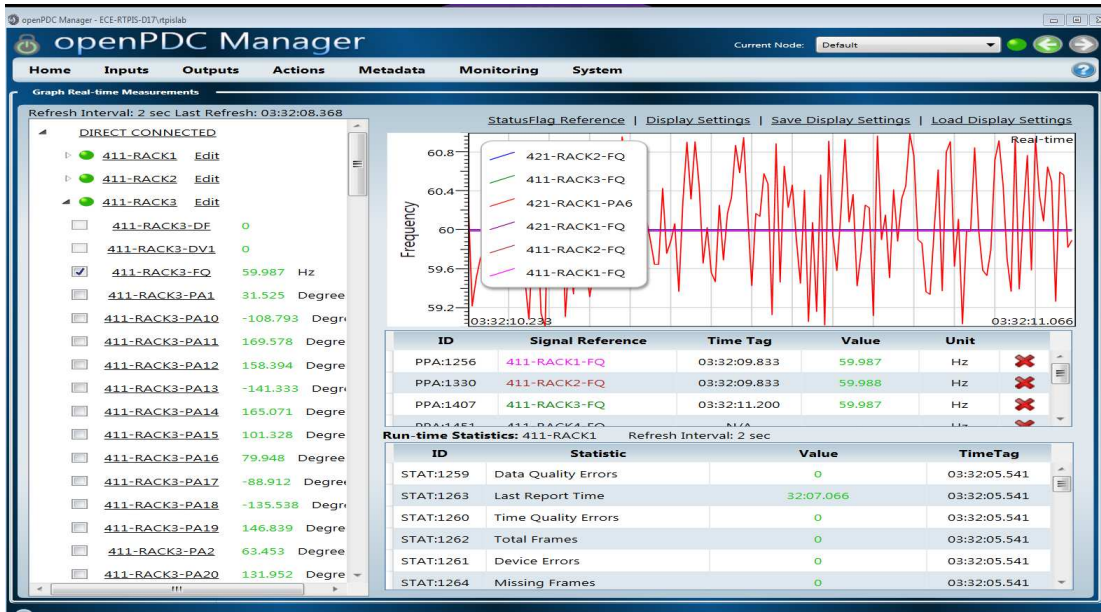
openPDC Manager - ECE-RTPIS-D17\rtpislab

openPDC Manager

Current Node: Default

Home Inputs Outputs Actions Metadata Monitoring System

Graph Real-time Measurements

Refresh Interval: 2 sec Last Refresh: 03:32:08.368

DIRECT CONNECTED
411-RACK1 Edit
411-RACK2 Edit
411-RACK3 Edit
411-RACK3-DF 0
411-RACK3-DV1 0
411-RACK3-FQ 59.987 Hz
411-RACK3-PA1 31.525 Degree
411-RACK3-PA10 -108.793 Degr
411-RACK3-PA11 169.578 Degree
411-RACK3-PA12 158.394 Degree
411-RACK3-PA13 -141.333 Degr
411-RACK3-PA14 165.071 Degree
411-RACK3-PA15 101.328 Degree
411-RACK3-PA16 79.948 Degree
411-RACK3-PA17 -88.912 Degre
411-RACK3-PA18 -135.538 Degr
411-RACK3-PA19 146.839 Degree
411-RACK3-PA2 63.453 Degree
411-RACK3-PA20 131.952 Degre

StatusFlag Reference | Display Settings | Save Display Settings | Load Display Settings

Real-time

60.8
60.4
60
59.6
59.2
Frequency

421-RACK2-FQ
411-RACK3-FQ
421-RACK1-PA6
421-RACK1-FQ
411-RACK2-FQ
411-RACK1-FQ

03:32:10.233
03:32:11.066

| ID | Signal Reference | Time Tag | Value | Unit |
|---|---|---|---|---|
| PPA:1256 | 411-RACK1-FQ | 03:32:09.833 | 59.987 | Hz |
| PPA:1330 | 411-RACK2-FQ | 03:32:09.833 | 59.988 | Hz |
| PPA:1407 | 411-RACK3-FQ | 03:32:11.200 | 59.987 | Hz |
| PPA:1451 | 411-RACK4-FQ | N/A | | Hz |

Run-time Statistics: 411-RACK1 Refresh Interval: 2 sec

| ID | Statistic | Value | TimeTag |
|---|---|---|---|
| STAT:1259 | Data Quality Errors | 0 | 03:32:05.541 |
| STAT:1263 | Last Report Time | 32:07.066 | 03:32:05.541 |
| STAT:1260 | Time Quality Errors | 0 | 03:32:05.541 |
| STAT:1262 | Total Frames | 0 | 03:32:05.541 |
| STAT:1261 | Device Errors | 0 | 03:32:05.541 |
| STAT:1264 | Missing Frames | 0 | 03:32:05.541 |